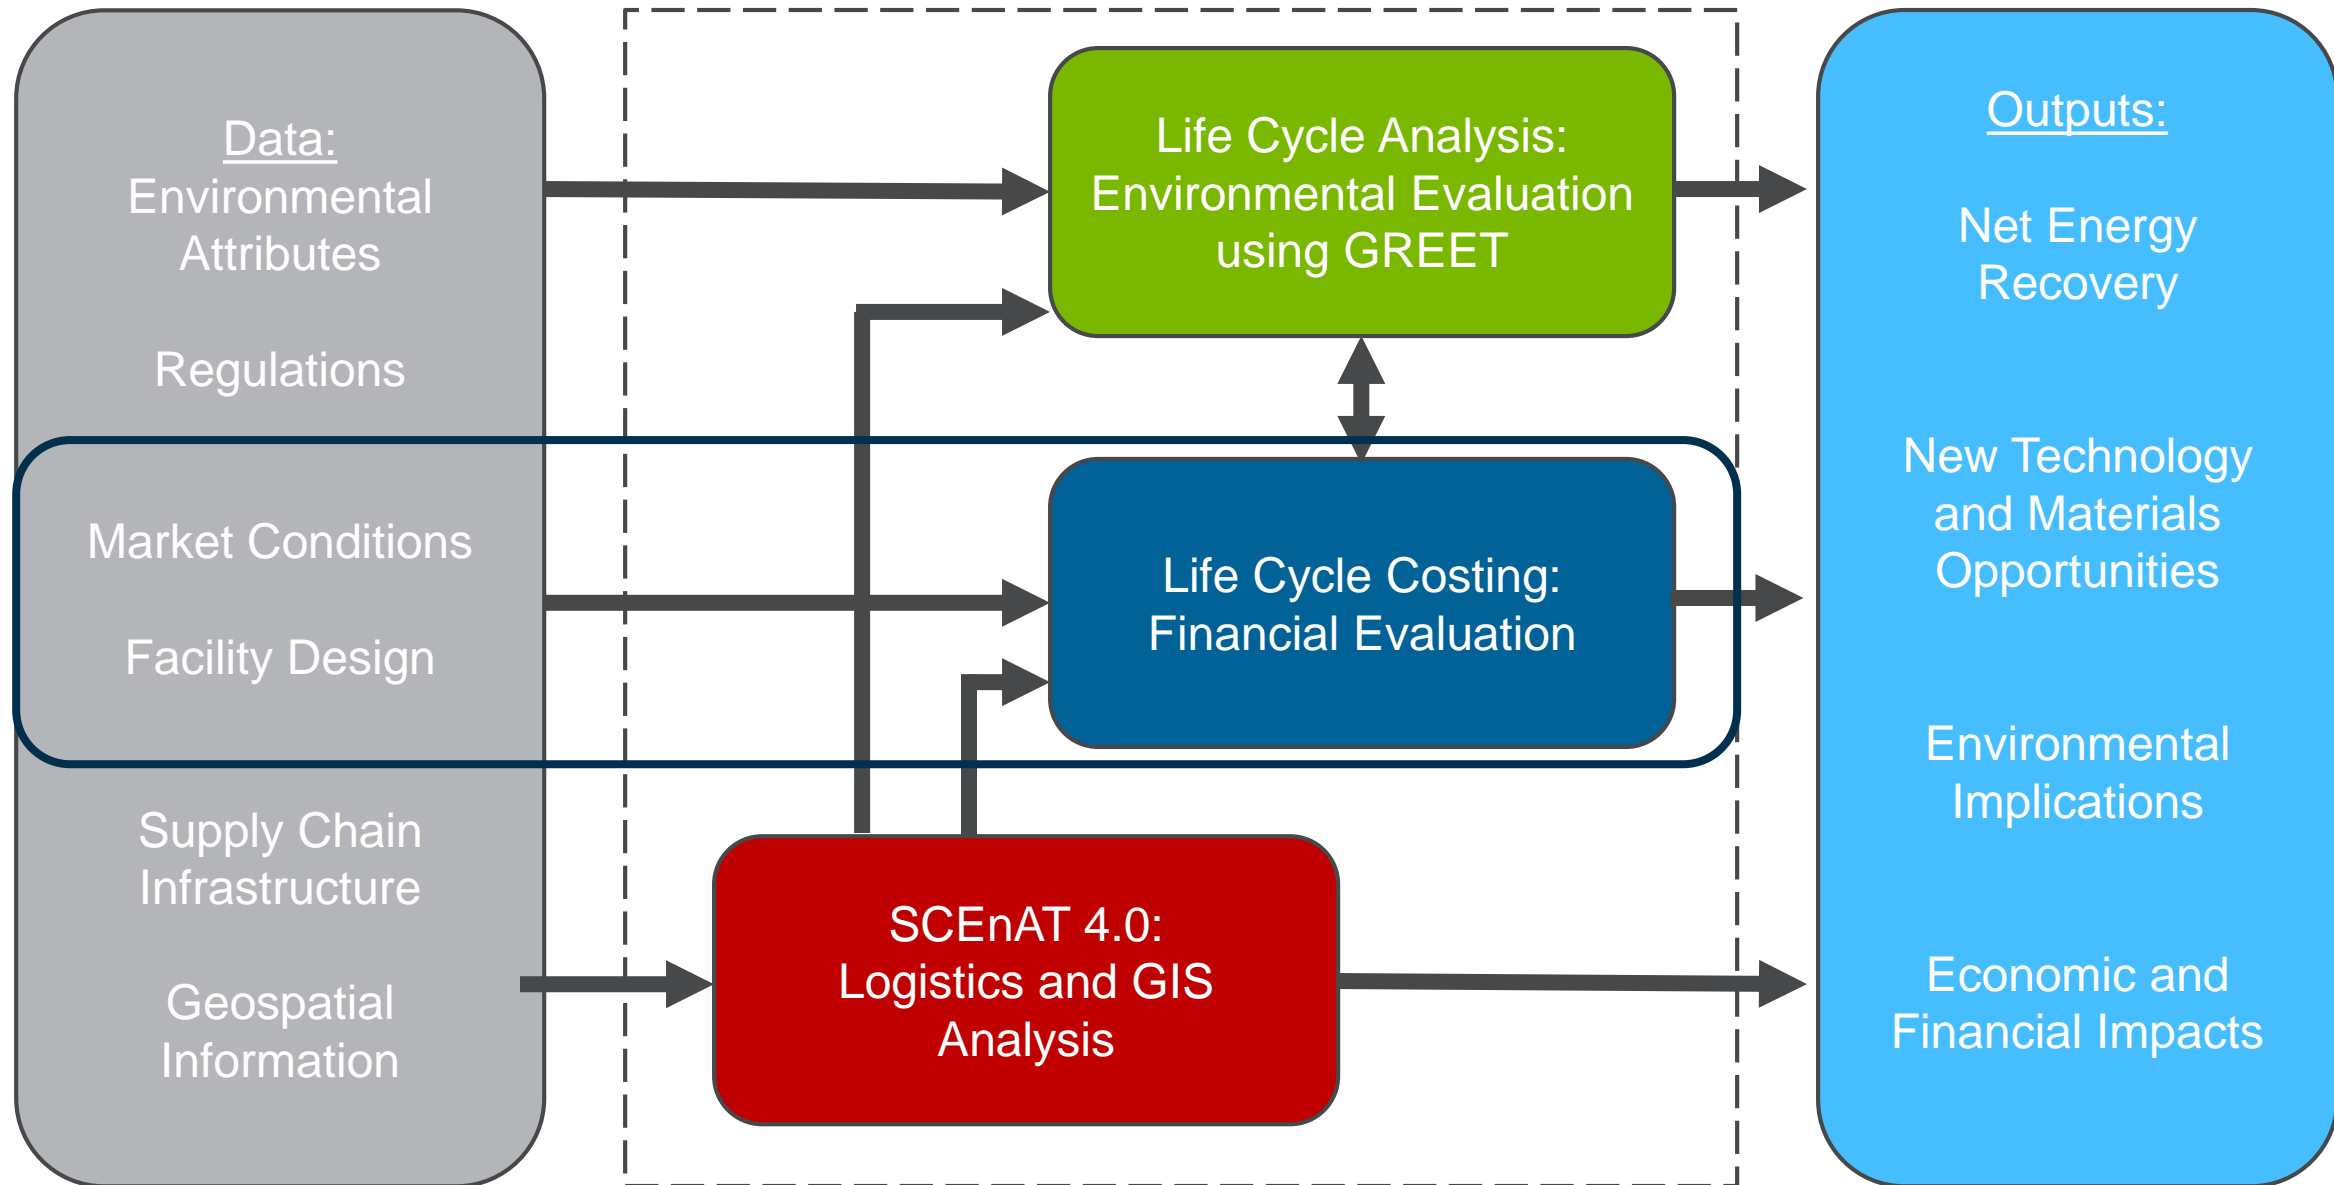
Data:
Environmental Attributes

Regulations

Market Conditions

Facility Design

Supply Chain Infrastructure

Geospatial Information

Life Cycle Analysis: Environmental Evaluation using GREET

Life Cycle Costing: Financial Evaluation

SCEnAT 4.0: Logistics and GIS Analysis

Outputs:

Net Energy Recovery

New Technology and Materials Opportunities

Environmental Implications

Economic and Financial Impacts